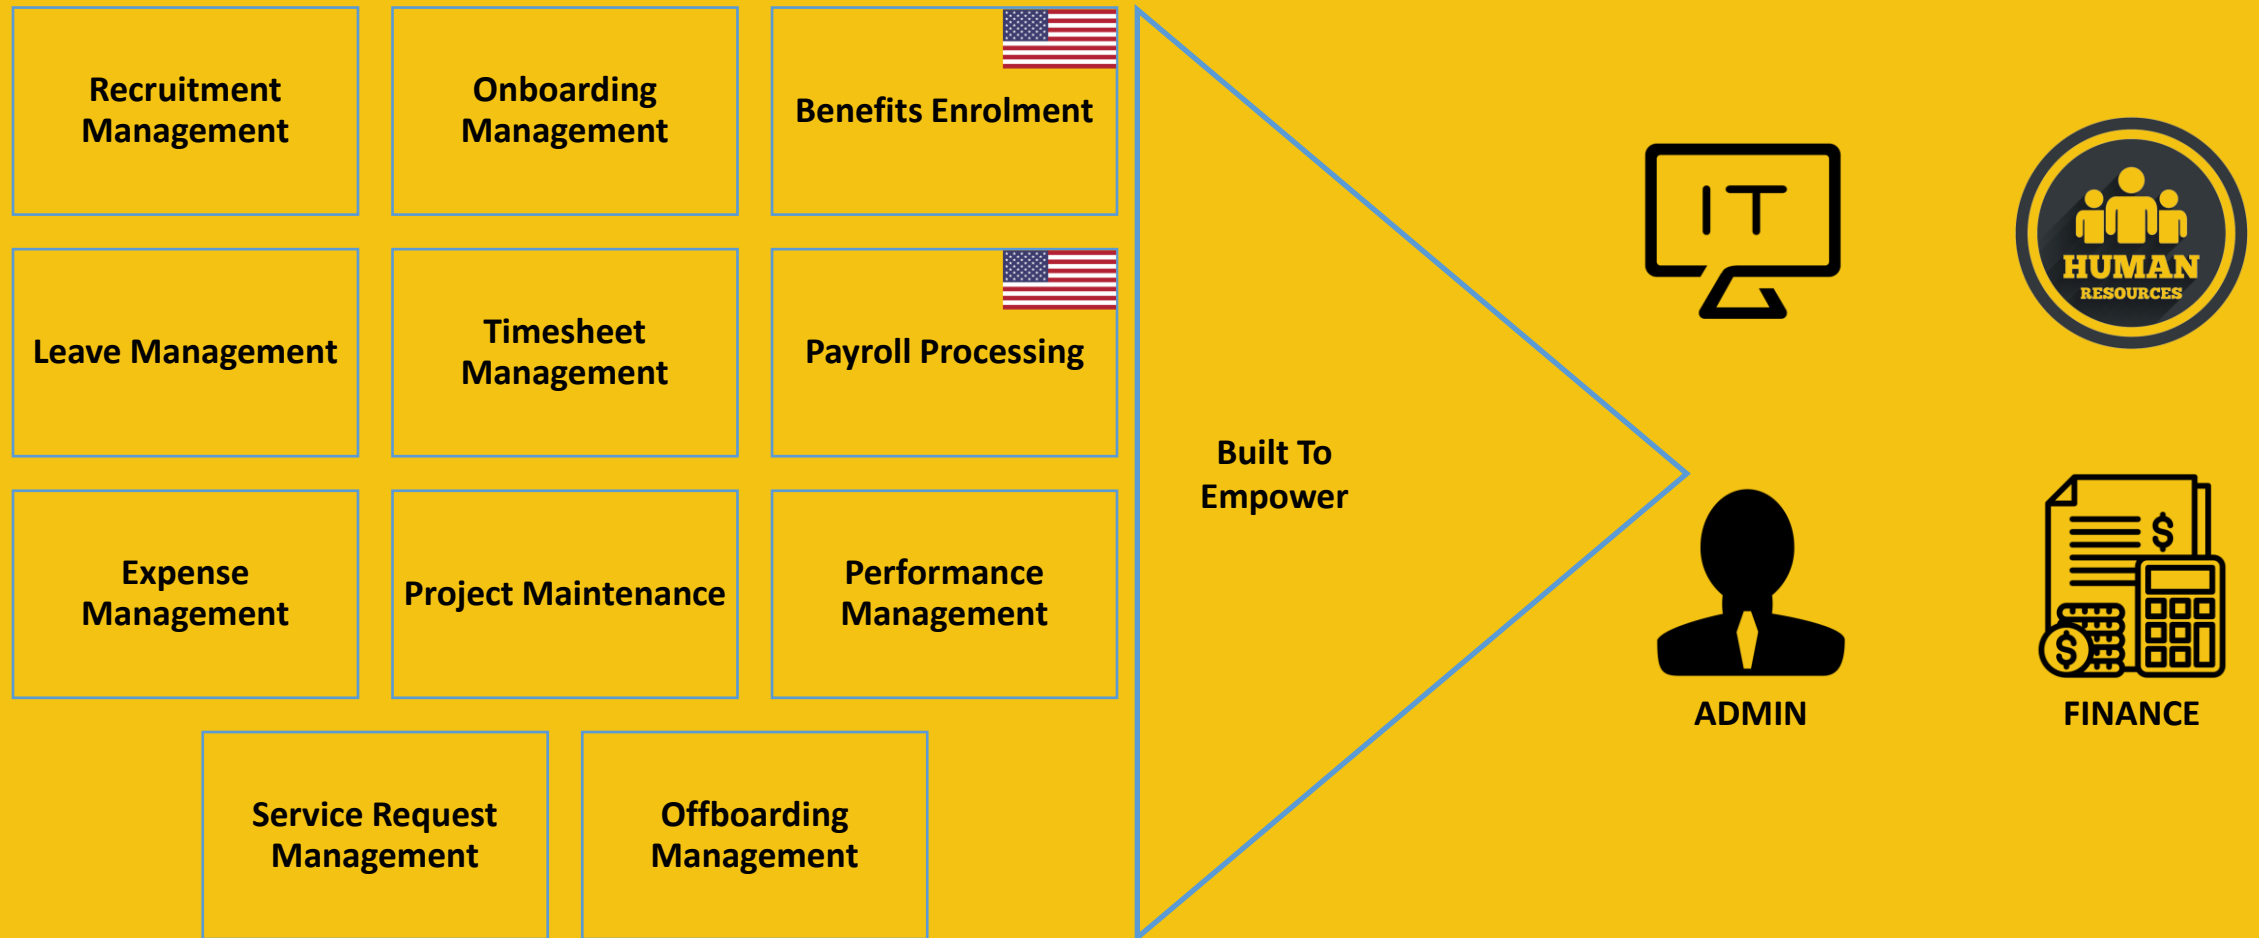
Recruitment Management

Onboarding Management

Benefits Enrolment

Leave Management

Timesheet Management

Payroll Processing

Expense Management

Project Maintenance

Performance Management

Service Request Management

Offboarding Management

Built To Empower

IT

HUMAN RESOURCES

ADMIN

$

$

FINANCE